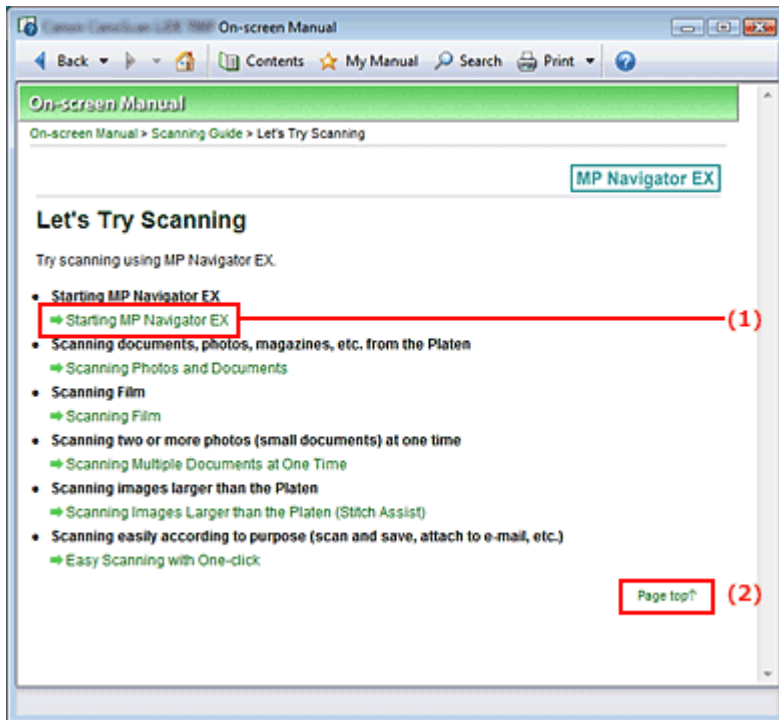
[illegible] On-screen Manual

Back Contents My Manual Search Print

On-screen Manual

On-screen Manual > Scanning Guide > Let's Try Scanning

MP Navigator EX

Let's Try Scanning

Try scanning using MP Navigator EX.

- Starting MP Navigator EX
➡ Starting MP Navigator EX
- Scanning documents, photos, magazines, etc. from the Platen
➡ Scanning Photos and Documents
- Scanning Film
➡ Scanning Film
- Scanning two or more photos (small documents) at one time
➡ Scanning Multiple Documents at One Time
- Scanning images larger than the Platen
➡ Scanning Images Larger than the Platen (Stitch Assist)
- Scanning easily according to purpose (scan and save, attach to e-mail, etc.)
➡ Easy Scanning with One-click

(1)

Page top↑

(2)